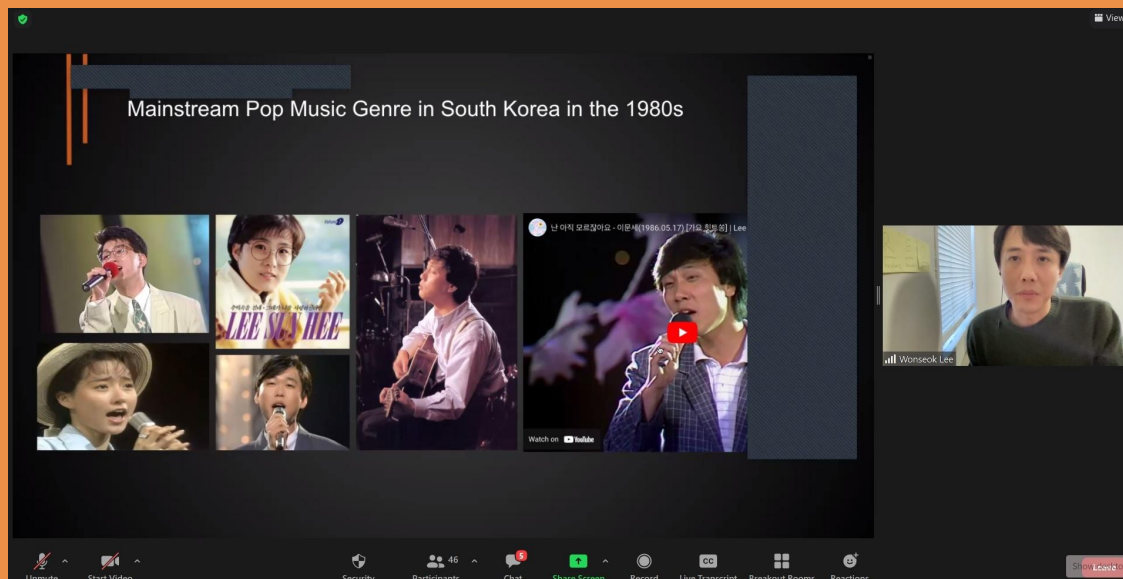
View

Mainstream Pop Music Genre in South Korea in the 1980s

LEE SU HEE

난 아직 모르잖아요 - 이문세(1986.05.17) [가요 힛트쏭] | Lee

Watch on YouTube

Wonseok Lee

Unmute
Start Video
Security
46
Participants
5
Chat
Share Screen
Record
CC
Live Transcript
Breakout Rooms
Reactions
Show
Leave